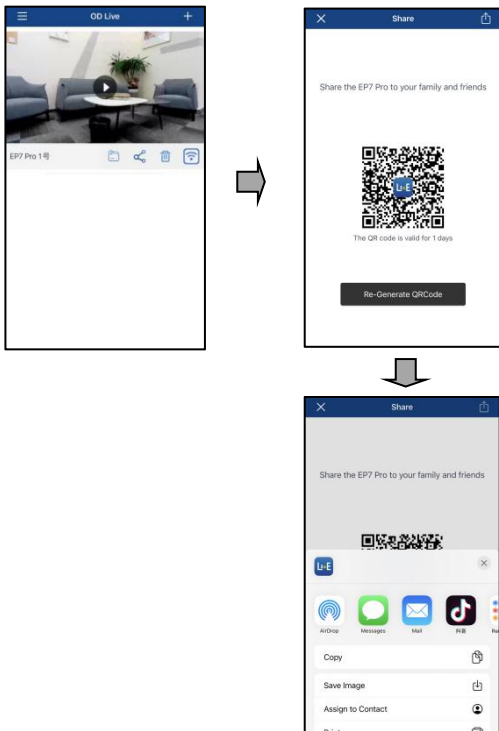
OD Live

EP7 Pro 1号

Share

Share the EP7 Pro to your family and friends

The QR code is valid for 1 days

Re-Generate QRCode

Share

Share the EP7 Pro to your family and friends

AirDrop

Messages

Mail

抖音

Copy

Save Image

Assign to Contact

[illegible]